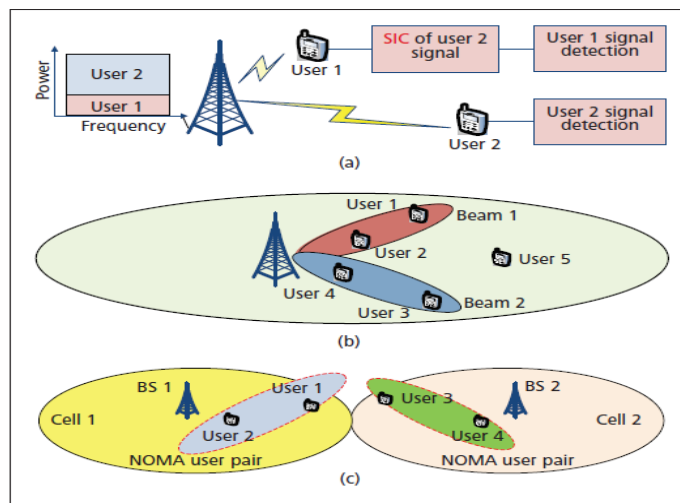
Power

User 2

User 1

Frequency

User 1

SIC of user 2 signal

User 1 signal detection

User 2

User 2 signal detection

(a)

User 1

Beam 1

User 2

User 5

User 4

Beam 2

User 3

(b)

BS 1

User 1

Cell 1

User 2

NOMA user pair

User 3

BS 2

Cell 2

User 4

NOMA user pair

(c)